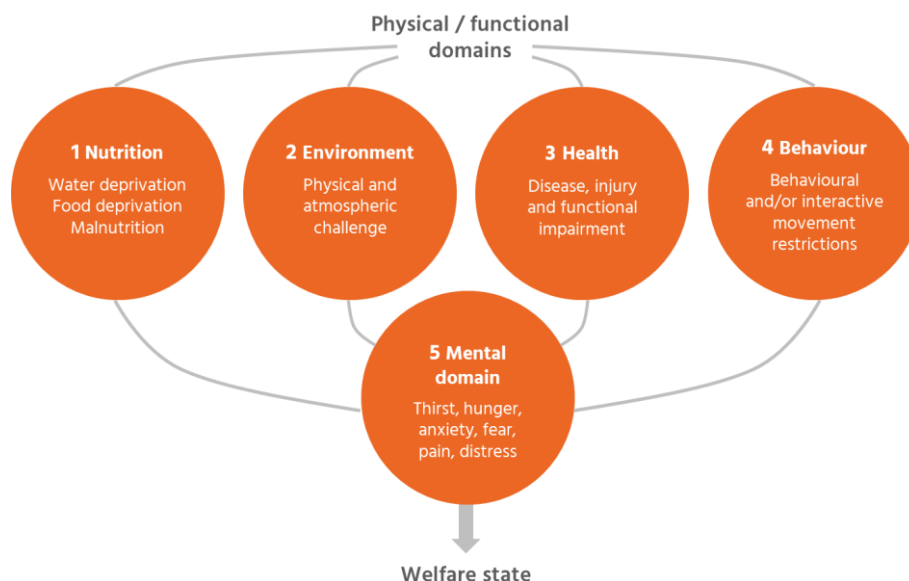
Physical / functional domains

1 Nutrition
Water deprivation
Food deprivation
Malnutrition

2 Environment
Physical and atmospheric challenge

3 Health
Disease, injury and functional impairment

4 Behaviour
Behavioural and/or interactive movement restrictions

5 Mental domain
Thirst, hunger, anxiety, fear, pain, distress

Welfare state